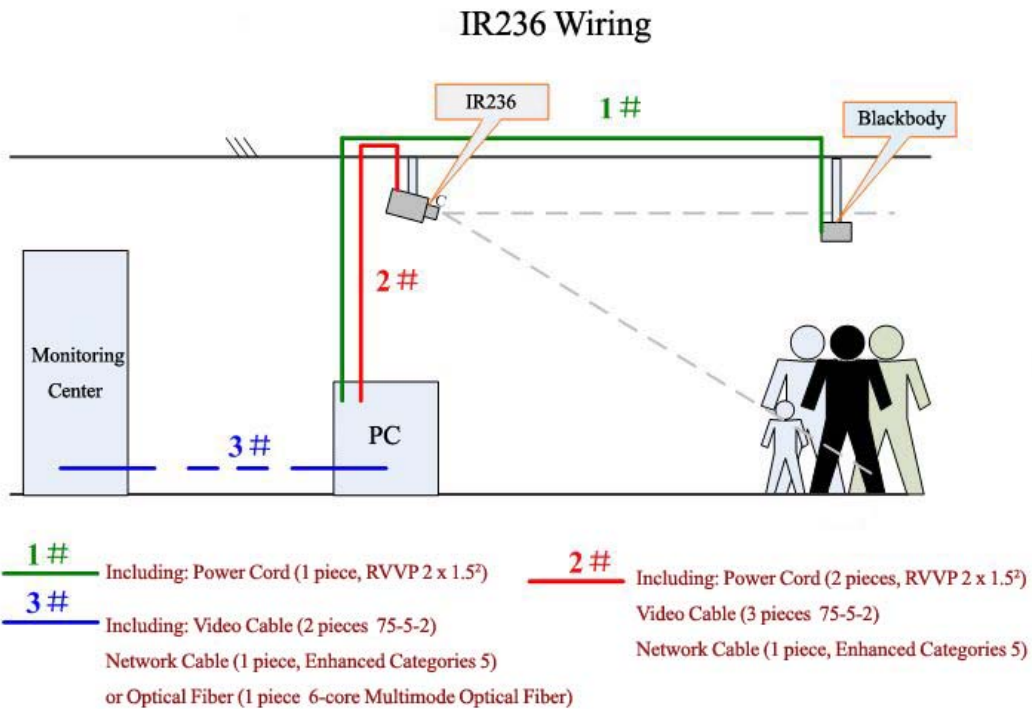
IR236 Wiring

IR236

1 #

Blackbody

2 #

Monitoring Center

PC

3 #

1 # Including: Power Cord (1 piece, RVVP 2 x $1.5^2$)

3 # Including: Video Cable (2 pieces 75-5-2)
Network Cable (1 piece, Enhanced Categories 5)
or Optical Fiber (1 piece 6-core Multimode Optical Fiber)

2 # Including: Power Cord (2 pieces, RVVP 2 x $1.5^2$)
Video Cable (3 pieces 75-5-2)
Network Cable (1 piece, Enhanced Categories 5)